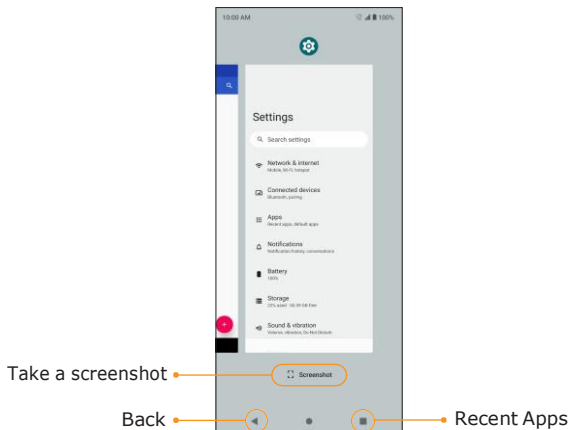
10:00 AM

100%

Settings

Search settings

Network & internet
Mobile, Wi-Fi, hotspot

Connected devices
Bluetooth, pairing

Apps
Recent apps, default apps

Notifications
Notification history, conversations

Battery
100%

Storage
20% used · 50.39 GB free

Sound & vibration
Volume, vibration, Do Not Disturb

Take a screenshot

Screenshot

Back

Recent Apps